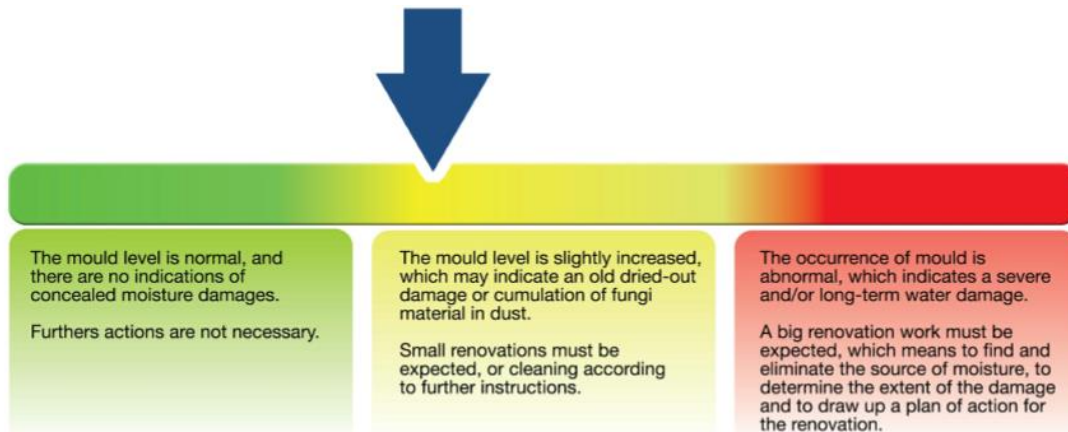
The mould level is normal, and there are no indications of concealed moisture damages.

Furthers actions are not necessary.

The mould level is slightly increased, which may indicate an old dried-out damage or cumulation of fungi material in dust.

Small renovations must be expected, or cleaning according to further instructions.

The occurrence of mould is abnormal, which indicates a severe and/or long-term water damage.

A big renovation work must be expected, which means to find and eliminate the source of moisture, to determine the extent of the damage and to draw up a plan of action for the renovation.